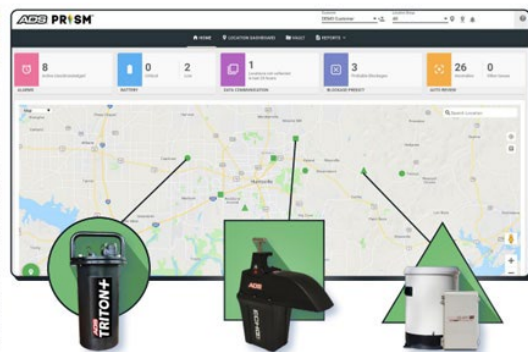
ADS PRISM

Customer
DEMO Customer

Location Group
All

HOME LOCATION DASHBOARD VAULT REPORTS

8
Active Unacknowledged
ALARMS

0
Critical
2
Low
BATTERY

1
Locations not collected in last 24 hours
DATA COMMUNICATION

3
Probable Blockages
BLOCKAGE PREDICT

26
Anomalies
0
Other Issues
AUTO REVIEW

Map

Search Location

Nashville

ADS
TRITON+

ADS
ECHO